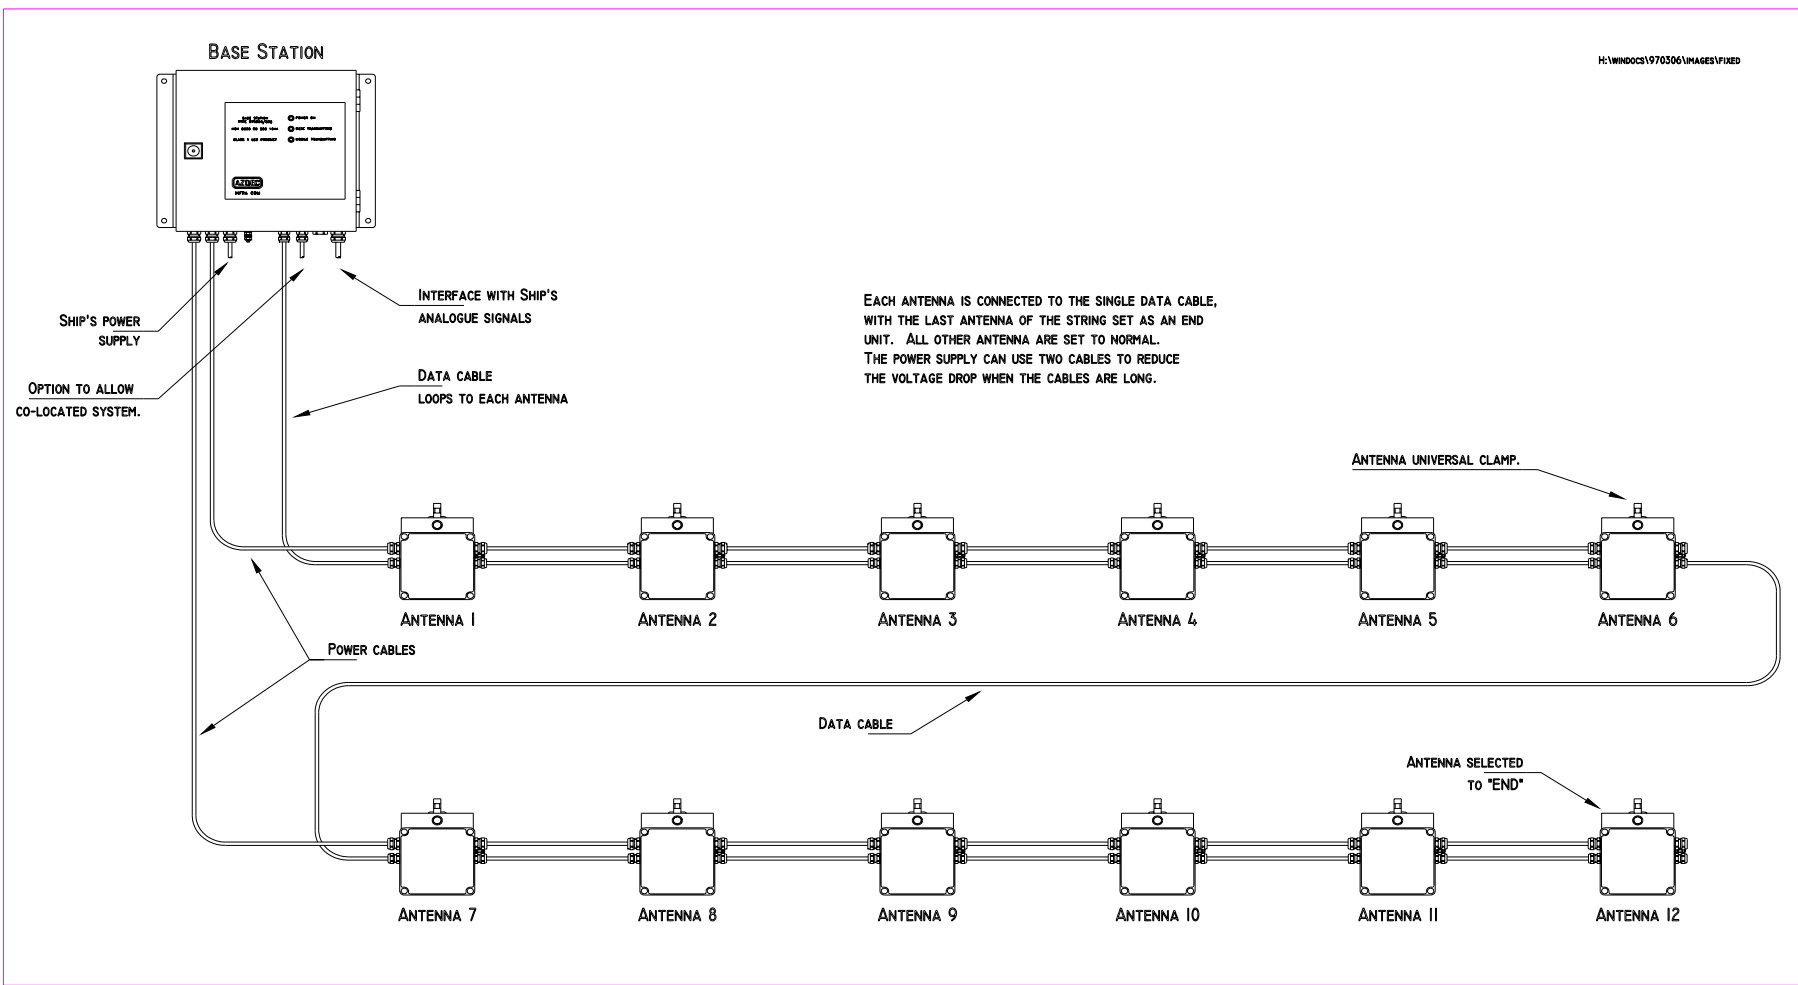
Base Station

H:\WINDOCS\970306\IMAGES\FIXED

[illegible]

AZDEC

Ship's power supply

Option to allow co-located system.

Interface with Ship's analogue signals

Data cable loops to each antenna

Each antenna is connected to the single data cable, with the last antenna of the string set as an end unit. All other antenna are set to normal. The power supply can use two cables to reduce the voltage drop when the cables are long.

Antenna universal clamp.

Antenna 1

Antenna 2

Antenna 3

Antenna 4

Antenna 5

Antenna 6

Power cables

Data cable

Antenna selected to "END"

Antenna 7

Antenna 8

Antenna 9

Antenna 10

Antenna 11

Antenna 12